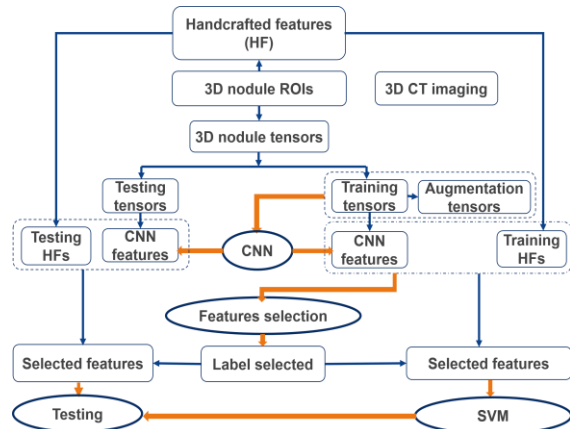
Handcrafted features (HF)

3D nodule ROIs

3D CT imaging

3D nodule tensors

Testing tensors

Training tensors

Augmentation tensors

Testing HFs

CNN features

CNN

CNN features

Training HFs

Features selection

Selected features

Label selected

Selected features

Testing

SVM